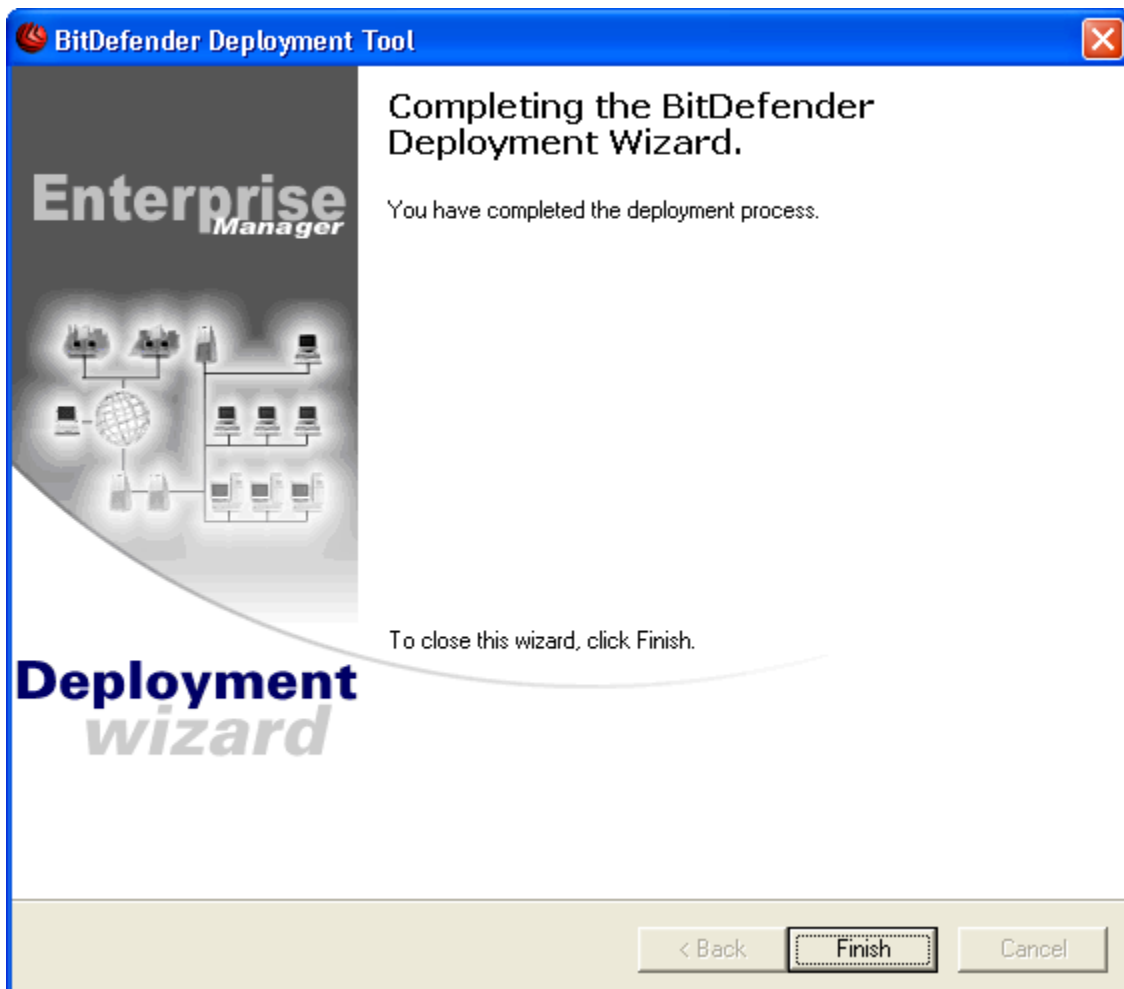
BitDefender Deployment Tool

Enterprise
Manager

Completing the BitDefender Deployment Wizard.

You have completed the deployment process.

To close this wizard, click Finish.

Deployment
wizard

< Back
Finish
Cancel